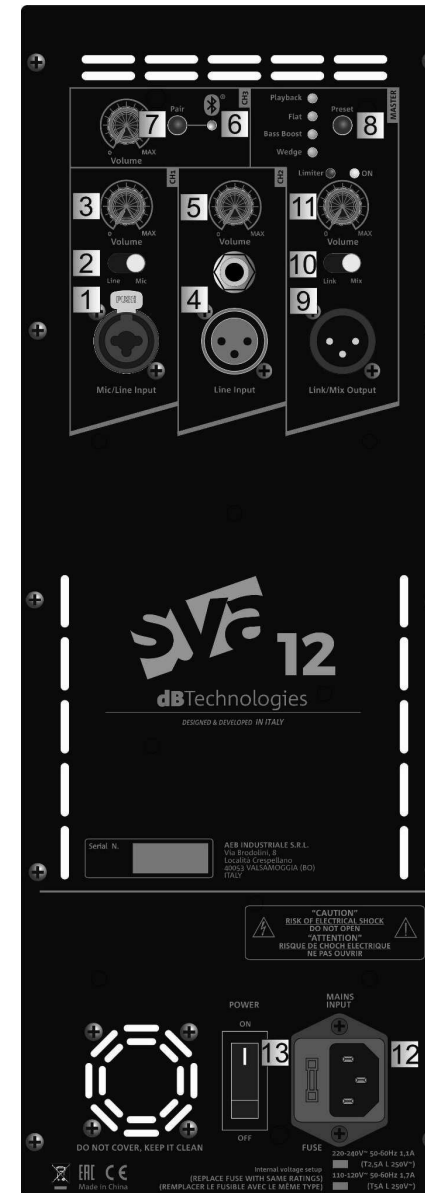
Pair
7
6
CH3
Volume
0 MAX
Playback
Flat
Bass Boost
Wedge
Preset
8
MASTER
3
Volume
0 MAX
CH1
2
Line Mic
1
PUSH
Mic/Line Input
5
Volume
0 MAX
CH2
4
Line Input
Limiter ON
11
Volume
0 MAX
10
Link Mix
9
Link/Mix Output
SVA 12
dBTechnologies
DESIGNED & DEVELOPED IN ITALY
Serial N.
AEB INDUSTRIALE S.R.L.
Via Brodolini, 8
Località Crespellano
40053 VALSAMOGGIA (BO)
ITALY
"CAUTION"
RISK OF ELECTRICAL SHOCK
DO NOT OPEN
"ATTENTION"
RISQUE DE CHOCH ELECTRIQUE
NE PAS OUVRIR
POWER
ON
13
OFF
MAINS INPUT
12
FUSE
DO NOT COVER, KEEP IT CLEAN
EAC CE
Made in China
Internal voltage setup
(REPLACE FUSE WITH SAME RATINGS)
(REMPLACER LE FUSIBLE AVEC LE MÊME TYPE)
220-240V~ 50-60Hz 1,1A
(T2,5A L 250V~)
110-120V~ 50-60Hz 1,7A
(T5A L 250V~)